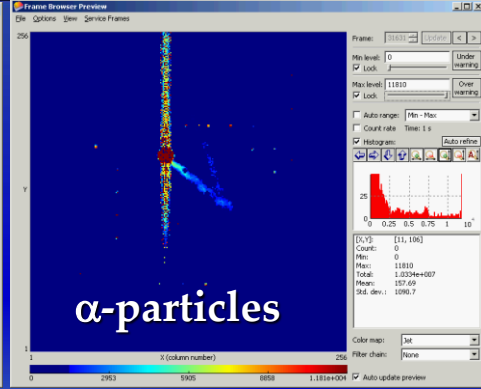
Frame Browser Preview
File Options View Service Frames
256
Y
1
α-particles
1 X (column number) 256
0 2953 5905 8858 1.181e+004
Frame: 31631 Update < >
Min level: 0 Under warning
Lock
Max level: 11810 Over warning
Lock
Auto range: Min - Max
Count rate Time: 1 s
Histogram: Auto refine
25
0
0 0.25 0.5 0.75 1 $10^4$
[X,Y]: [11, 106]
Count: 0
Min: 0
Max: 11810
Total: 1.0334e+007
Mean: 157.69
Std. dev.: 1090.7
Color map: Jet
Filter chain: None
Auto update preview